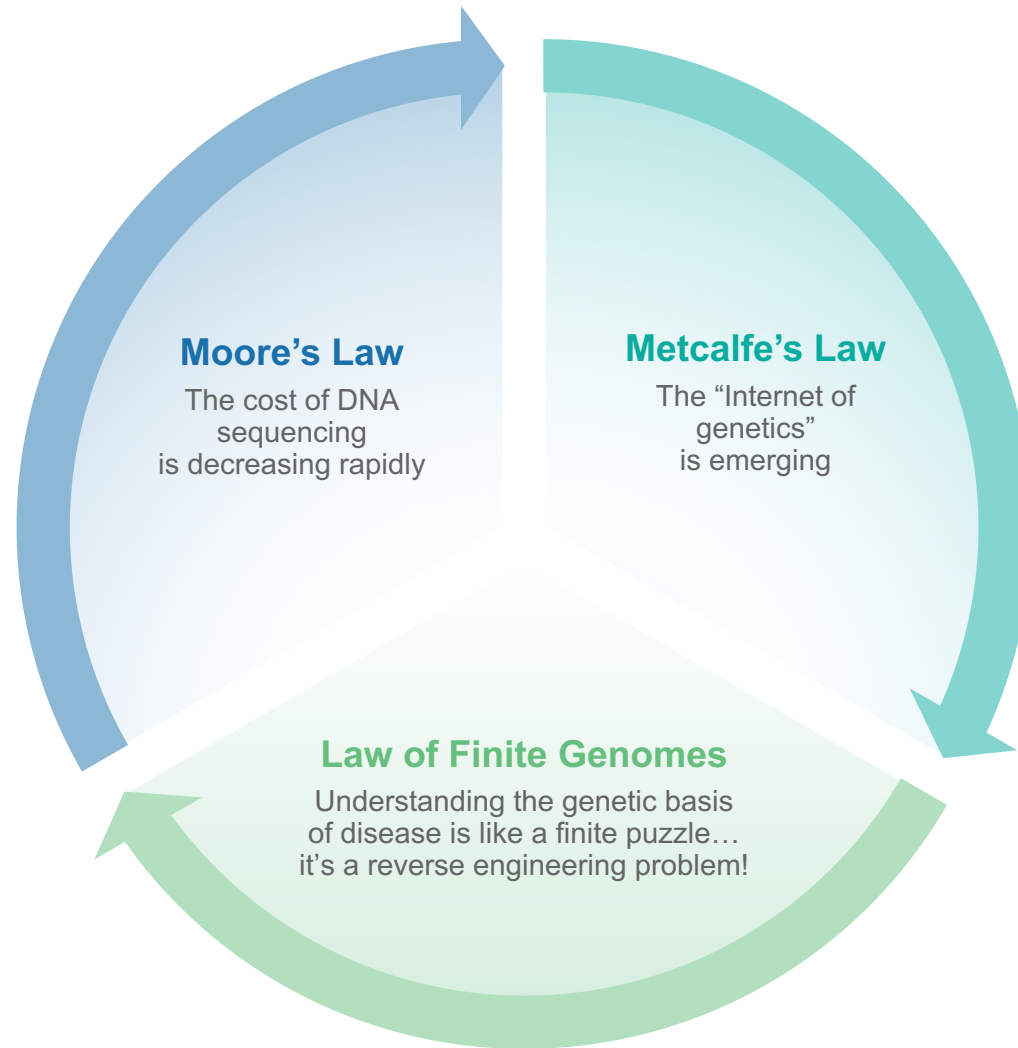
Moore’s Law
The cost of DNA sequencing is decreasing rapidly

Metcalfe’s Law
The “Internet of genetics” is emerging

Law of Finite Genomes
Understanding the genetic basis of disease is like a finite puzzle… it’s a reverse engineering problem!